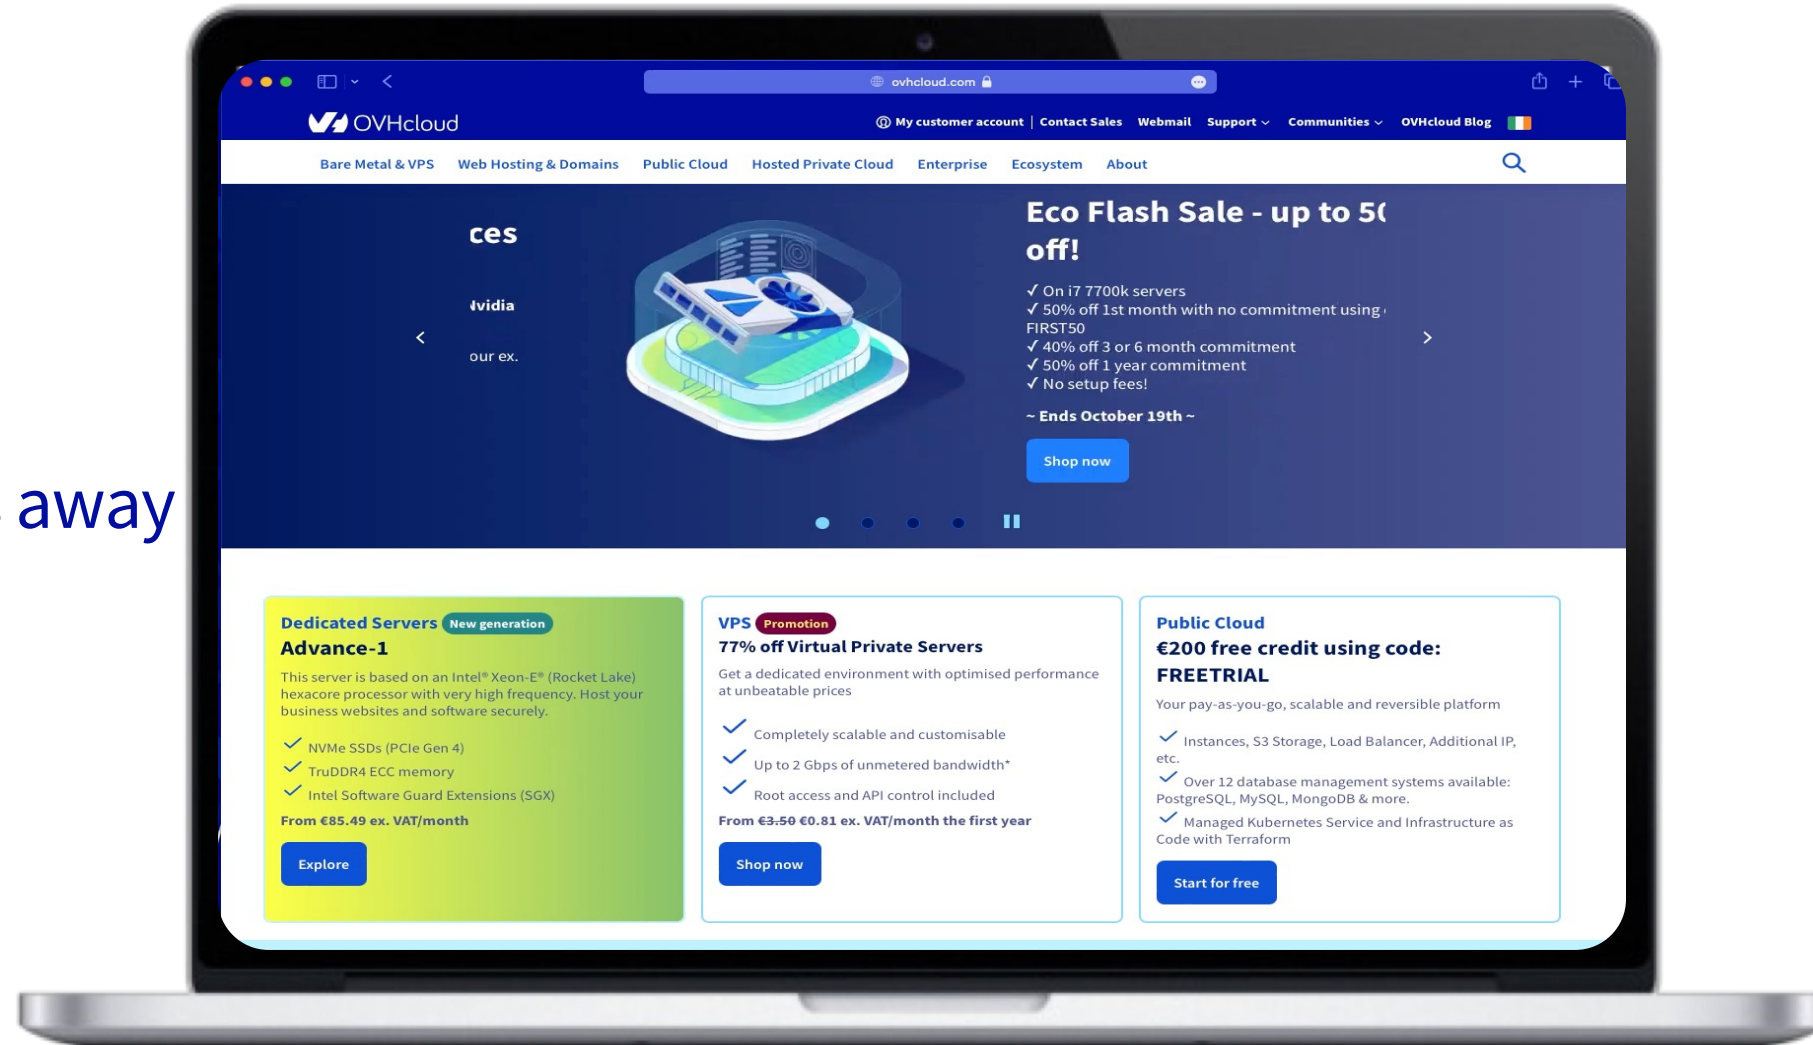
away

ovhcloud.com

OVHcloud

My customer account | Contact Sales Webmail Support Communities OVHcloud Blog

Bare Metal & VPS Web Hosting & Domains Public Cloud Hosted Private Cloud Enterprise Ecosystem About

ces

ıvidia

our ex.

Eco Flash Sale - up to 5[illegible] off!

✓ On i7 7700k servers
✓ 50% off 1st month with no commitment using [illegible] FIRST50
✓ 40% off 3 or 6 month commitment
✓ 50% off 1 year commitment
✓ No setup fees!

~ Ends October 19th ~

Shop now

Dedicated Servers New generation
Advance-1

This server is based on an Intel® Xeon-E® (Rocket Lake) hexacore processor with very high frequency. Host your business websites and software securely.

NVMe SSDs (PCIe Gen 4)
TruDDR4 ECC memory
Intel Software Guard Extensions (SGX)

From €85.49 ex. VAT/month

Explore

VPS Promotion
77% off Virtual Private Servers

Get a dedicated environment with optimised performance at unbeatable prices

Completely scalable and customisable
Up to 2 Gbps of unmetered bandwidth*
Root access and API control included

From €3.50 €0.81 ex. VAT/month the first year

Shop now

Public Cloud
€200 free credit using code: FREETRIAL

Your pay-as-you-go, scalable and reversible platform

Instances, S3 Storage, Load Balancer, Additional IP, etc.
Over 12 database management systems available: PostgreSQL, MySQL, MongoDB & more.
Managed Kubernetes Service and Infrastructure as Code with Terraform

Start for free